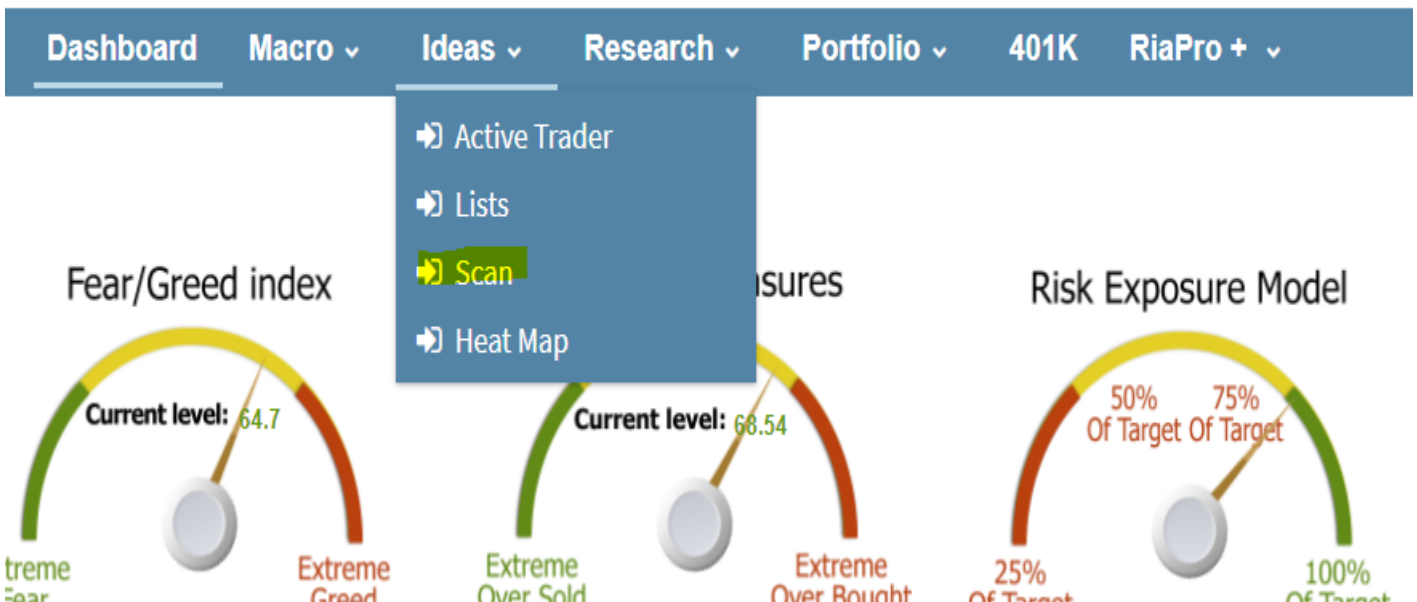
Dashboard Macro ⌄ Ideas ⌄ Research ⌄ Portfolio ⌄ 401K RiaPro + ⌄

Active Trader

Lists

Scan

Heat Map

Fear/Greed index

Current level: 64.7

treme Fear

Extreme Greed

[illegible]sures

Current level: 68.54

Extreme Over Sold

Extreme Over Bought

Risk Exposure Model

50% Of Target

75% Of Target

25% Of Target

100% Of Target